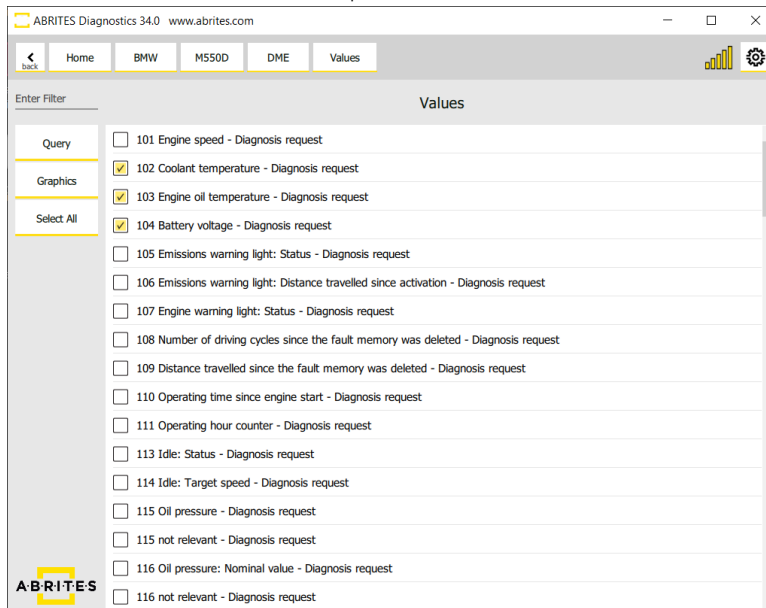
ABRITES Diagnostics 34.0 www.abrites.com

back
Home
BMW
M550D
DME
Values

Enter Filter

Values

Query
Graphics
Select All

101 Engine speed - Diagnosis request
102 Coolant temperature - Diagnosis request
103 Engine oil temperature - Diagnosis request
104 Battery voltage - Diagnosis request
105 Emissions warning light: Status - Diagnosis request
106 Emissions warning light: Distance travelled since activation - Diagnosis request
107 Engine warning light: Status - Diagnosis request
108 Number of driving cycles since the fault memory was deleted - Diagnosis request
109 Distance travelled since the fault memory was deleted - Diagnosis request
110 Operating time since engine start - Diagnosis request
111 Operating hour counter - Diagnosis request
113 Idle: Status - Diagnosis request
114 Idle: Target speed - Diagnosis request
115 Oil pressure - Diagnosis request
115 not relevant - Diagnosis request
116 Oil pressure: Nominal value - Diagnosis request
116 not relevant - Diagnosis request

ABRITES